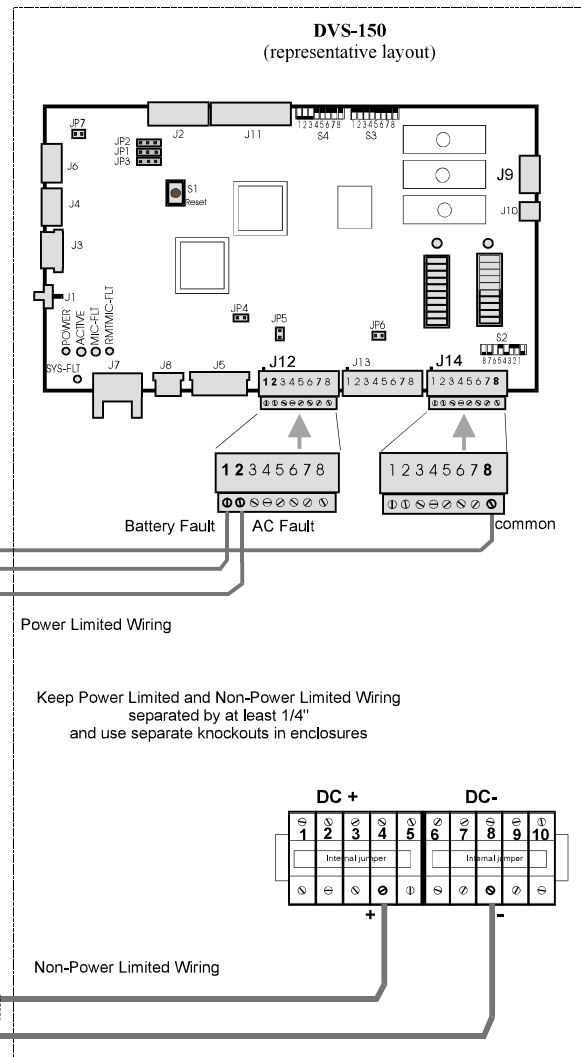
DVS-150
(representative layout)

JP7
J2
J11
12345678
S4
12345678
S3
J9
J10
J6
JP2
JP1
JP3
S1
Reset
J4
J3
J1
POWER
ACTIVE
MIC-FLT
RMTMIC-FLT
JP4
JP5
JP6
S2
87654321
SYS-FLT
J7
J8
J5
J12
12345678
J13
12345678
J14
12345678

12345678
12345678

Battery Fault
AC Fault
common

Power Limited Wiring

Keep Power Limited and Non-Power Limited Wiring separated by at least 1/4" and use separate knockouts in enclosures

DC +
DC-
1 2 3 4 5 6 7 8 9 10
Internal jumper
Internal jumper
+
-

Non-Power Limited Wiring